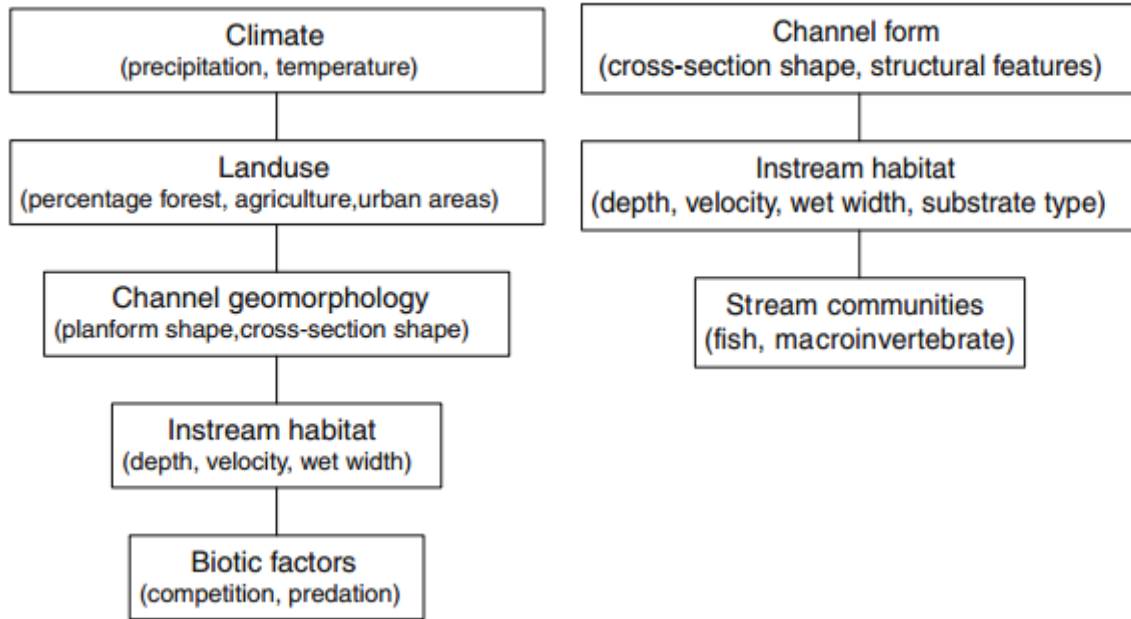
Climate
(precipitation, temperature)

Landuse
(percentage forest, agriculture,urban areas)

Channel geomorphology
(planform shape,cross-section shape)

Instream habitat
(depth, velocity, wet width)

Biotic factors
(competition, predation)

Channel form
(cross-section shape, structural features)

Instream habitat
(depth, velocity, wet width, substrate type)

Stream communities
(fish, macroinvertebrate)